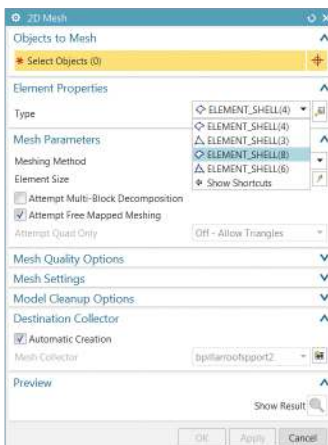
2D Mesh

Objects to Mesh

* Select Objects (0)

Element Properties

Type

ELEMENT_SHELL(4)

ELEMENT_SHELL(4)
ELEMENT_SHELL(3)
ELEMENT_SHELL(8)
ELEMENT_SHELL(6)
Show Shortcuts

Mesh Parameters

Meshing Method

Element Size

Attempt Multi-Block Decomposition

Attempt Free Mapped Meshing

Attempt Quad Only

Off - Allow Triangles

Mesh Quality Options

Mesh Settings

Model Cleanup Options

Destination Collector

Automatic Creation

Mesh Collector

bpillarroofsupport2

Preview

Show Result

OK

Apply

Cancel